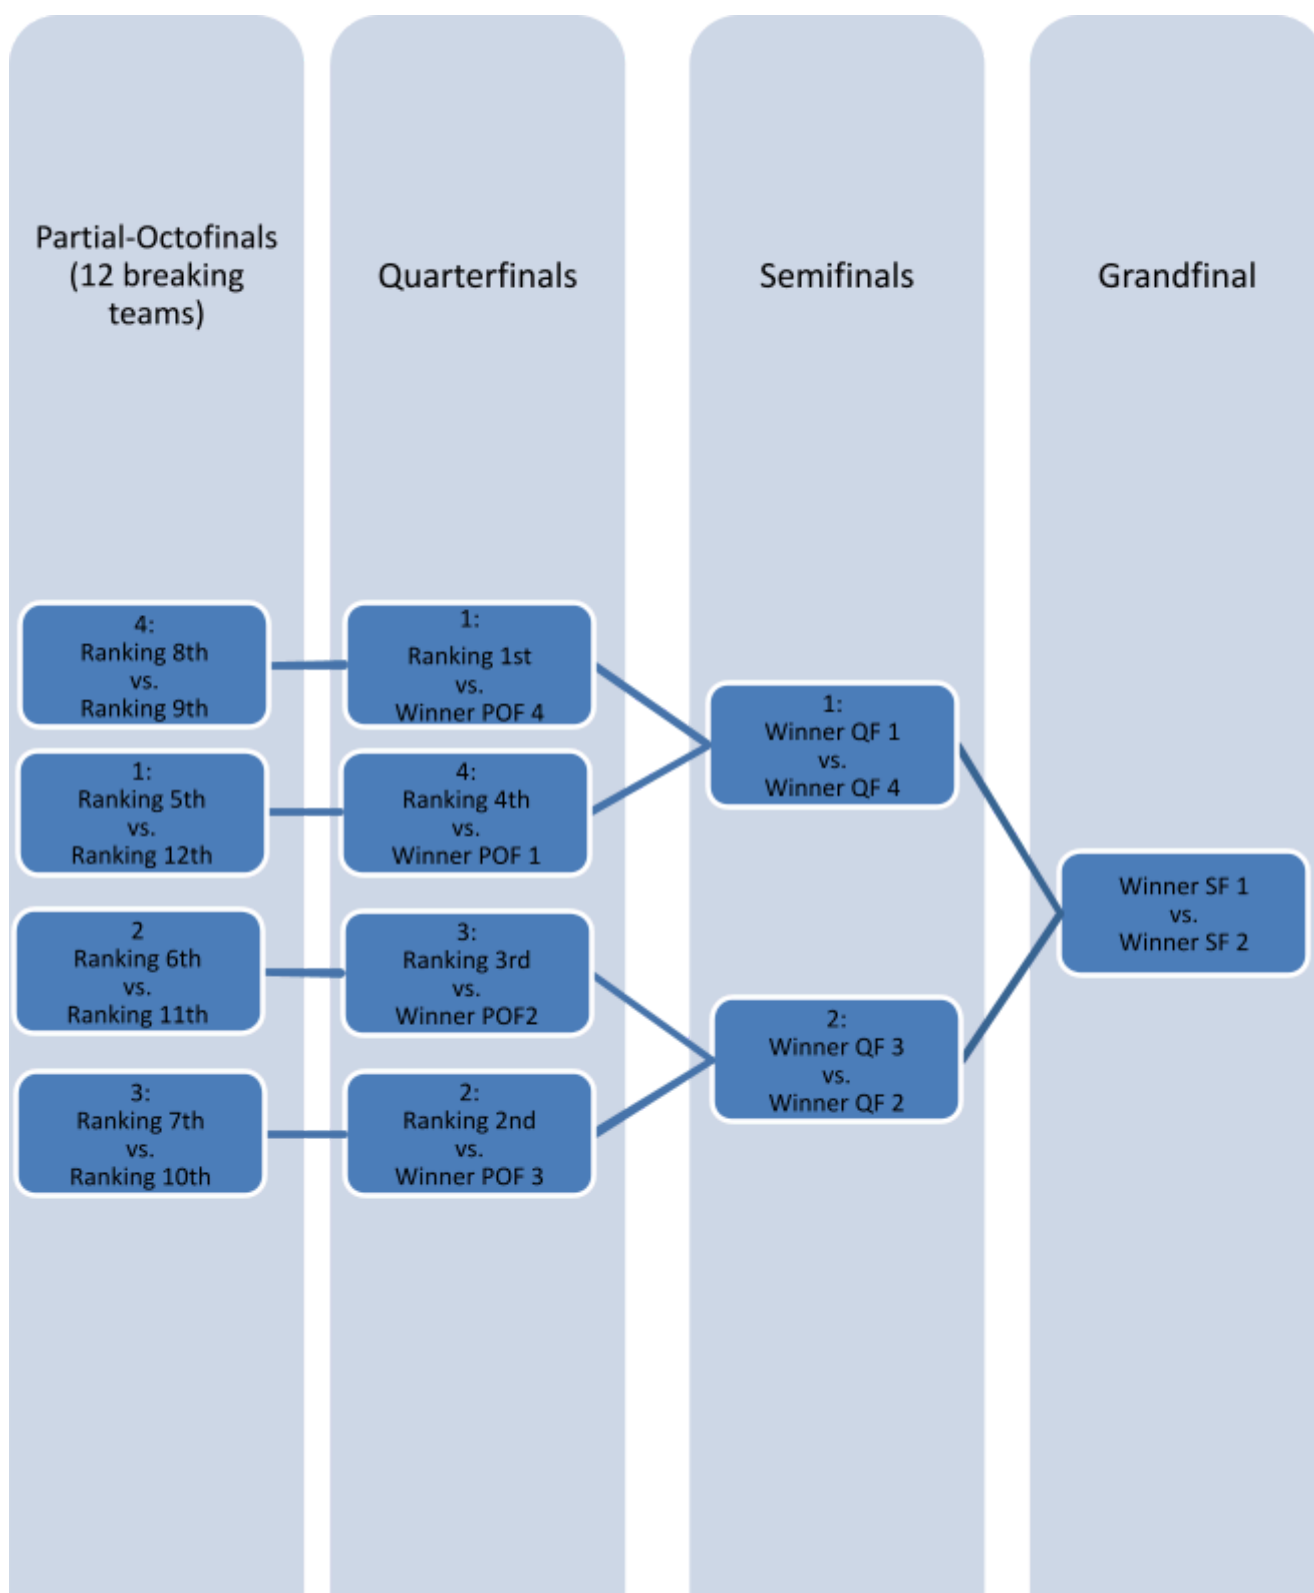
Partial-Octofinals (12 breaking teams)

4:
Ranking 8th
vs.
Ranking 9th

1:
Ranking 5th
vs.
Ranking 12th

2
Ranking 6th
vs.
Ranking 11th

3:
Ranking 7th
vs.
Ranking 10th

Quarterfinals

1:
Ranking 1st
vs.
Winner POF 4

4:
Ranking 4th
vs.
Winner POF 1

3:
Ranking 3rd
vs.
Winner POF2

2:
Ranking 2nd
vs.
Winner POF 3

Semifinals

1:
Winner QF 1
vs.
Winner QF 4

2:
Winner QF 3
vs.
Winner QF 2

Grandfinal

Winner SF 1
vs.
Winner SF 2